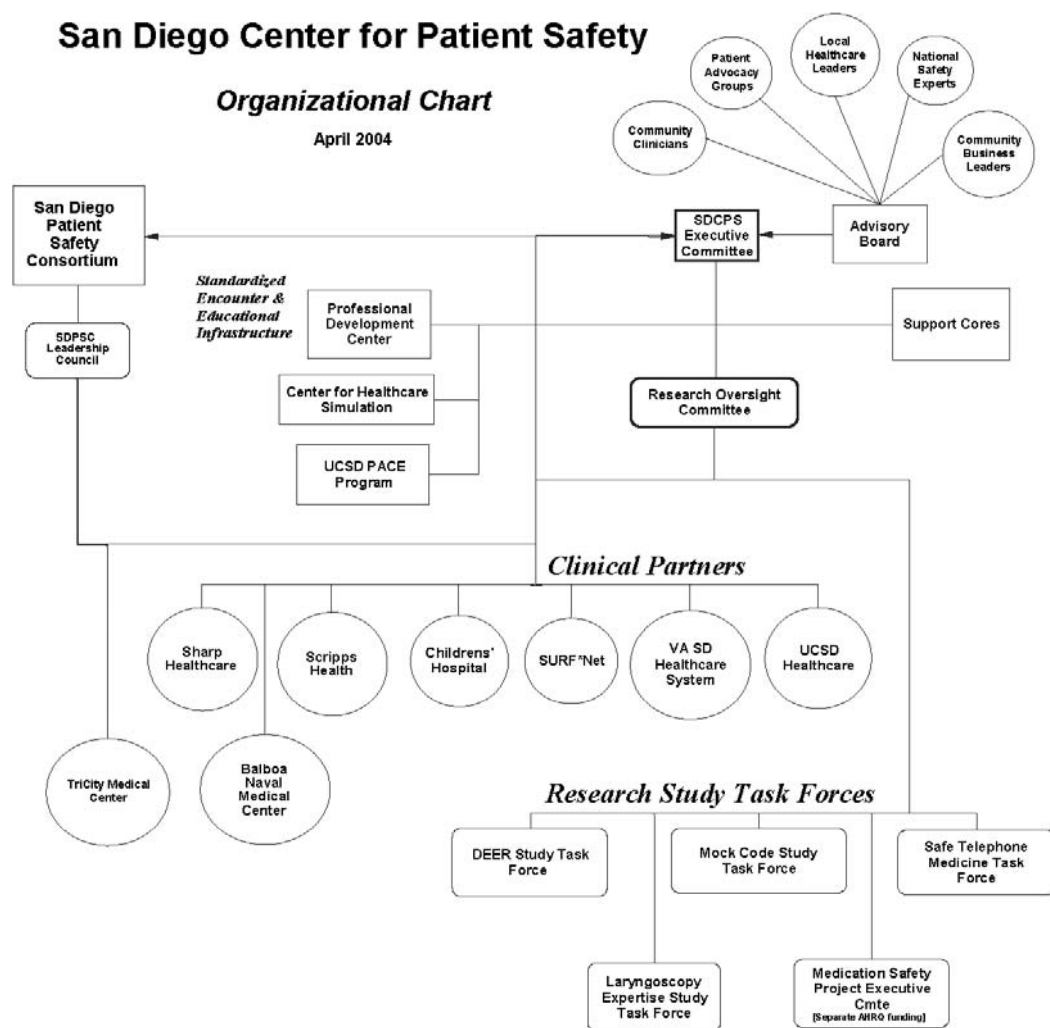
San Diego Center for Patient Safety

Organizational Chart

April 2004

Patient Advocacy Groups

Local Healthcare Leaders

National Safety Experts

Community Clinicians

Community Business Leaders

San Diego Patient Safety Consortium

SDCPS Executive Committee

Advisory Board

Standardized Encounter & Educational Infrastructure

Professional Development Center

Support Cores

SDPSC Leadership Council

Center for Healthcare Simulation

Research Oversight Committee

UCSD PACE Program

Clinical Partners

Sharp Healthcare

Scripps Health

Childrens' Hospital

SURF*Net

VA SD Healthcare System

UCSD Healthcare

TriCity Medical Center

Balboa Naval Medical Center

Research Study Task Forces

DEER Study Task Force

Mock Code Study Task Force

Safe Telephone Medicine Task Force

Laryngoscopy Expertise Study Task Force

Medication Safety Project Executive Cmte
[Separate AHRQ funding]